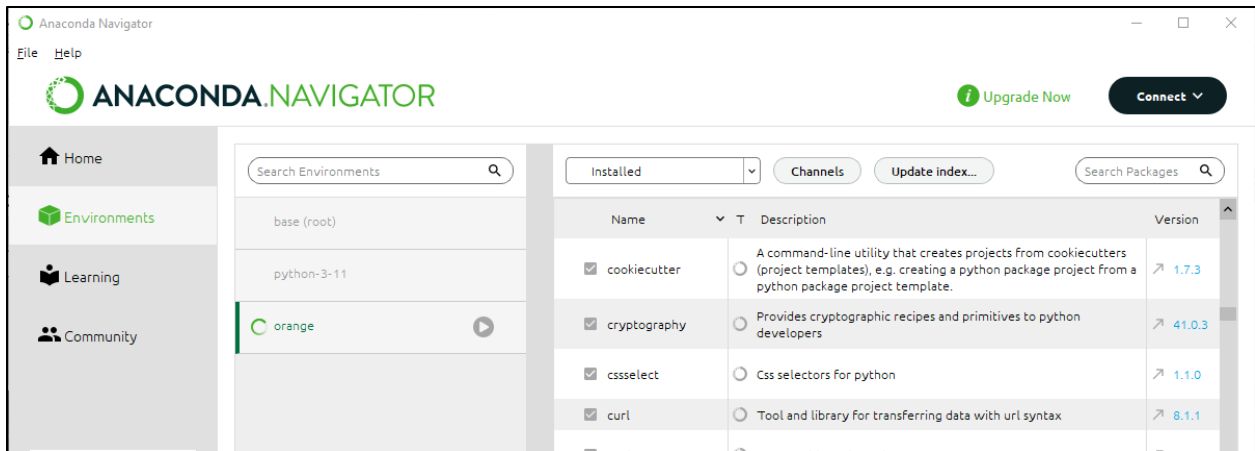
Anaconda Navigator

File Help

ANACONDA.NAVIGATOR

Upgrade Now

Connect

Home

Environments

Learning

Community

Search Environments

base (root)

python-3-11

orange

Installed

Channels

Update index...

Search Packages

| Name | T | Description | Version |
|---|---|---|---|
| cookiecutter | | A command-line utility that creates projects from cookiecutters (project templates), e.g. creating a python package project from a python package project template. | 1.7.3 |
| cryptography | | Provides cryptographic recipes and primitives to python developers | 41.0.3 |
| cssselect | | Css selectors for python | 1.1.0 |
| curl | | Tool and library for transferring data with url syntax | 8.1.1 |